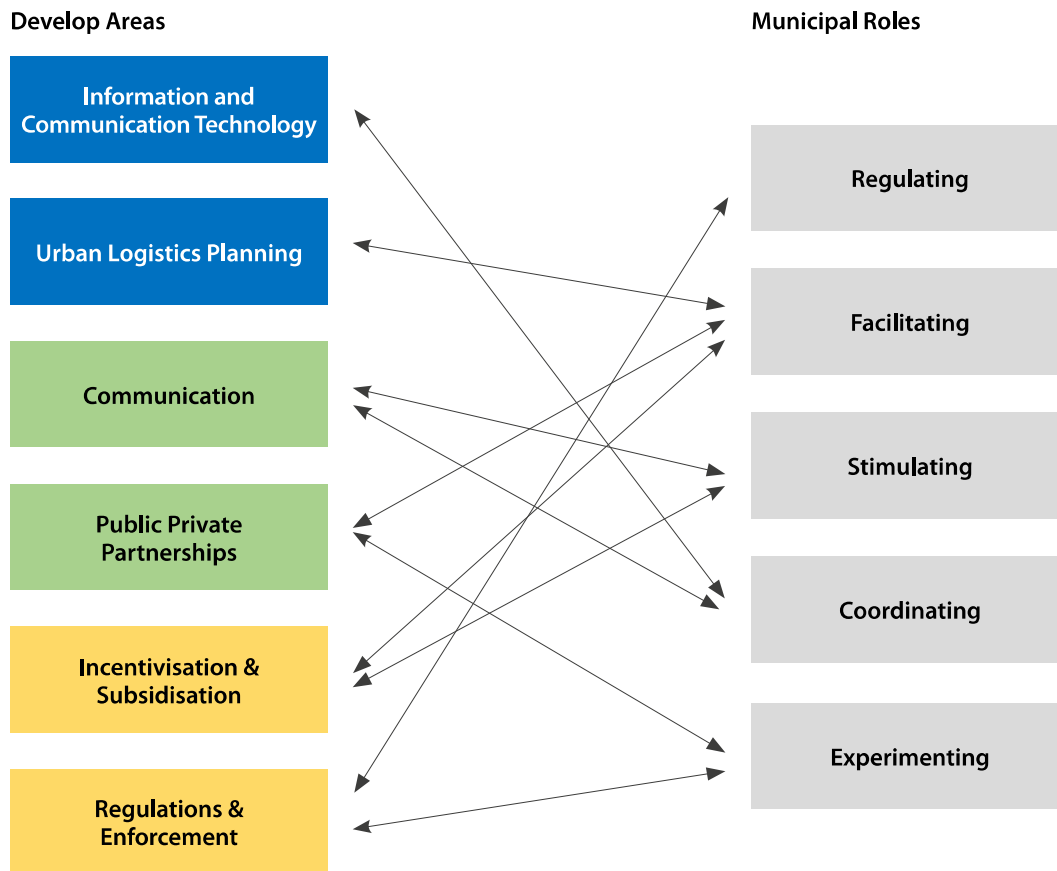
Develop Areas

Information and Communication Technology

Urban Logistics Planning

Communication

Public Private Partnerships

Incentivisation & Subsidisation

Regulations & Enforcement

Municipal Roles

Regulating

Facilitating

Stimulating

Coordinating

Experimenting